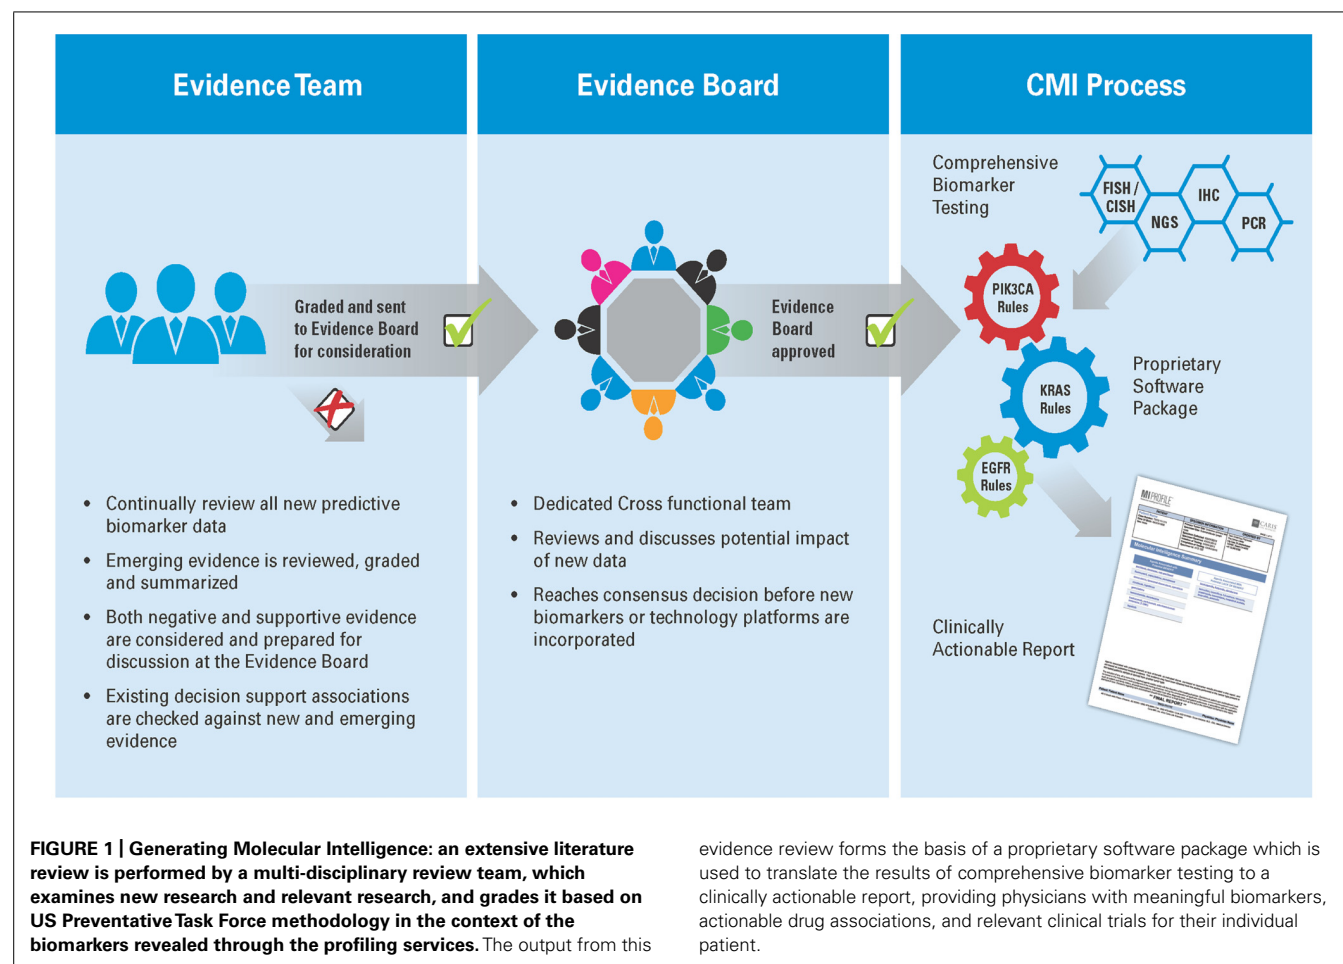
Evidence Team

Graded and sent to Evidence Board for consideration

- Continually review all new predictive biomarker data
- Emerging evidence is reviewed, graded and summarized
- Both negative and supportive evidence are considered and prepared for discussion at the Evidence Board
- Existing decision support associations are checked against new and emerging evidence

Evidence Board

Evidence Board approved

- Dedicated Cross functional team
- Reviews and discusses potential impact of new data
- Reaches consensus decision before new biomarkers or technology platforms are incorporated

CMI Process

Comprehensive Biomarker Testing

FISH / CISH

NGS

IHC

PCR

PIK3CA Rules

KRAS Rules

EGFR Rules

Proprietary Software Package

Clinically Actionable Report

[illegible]

FIGURE 1 | Generating Molecular Intelligence: an extensive literature review is performed by a multi-disciplinary review team, which examines new research and relevant research, and grades it based on US Preventative Task Force methodology in the context of the biomarkers revealed through the profiling services. The output from this evidence review forms the basis of a proprietary software package which is used to translate the results of comprehensive biomarker testing to a clinically actionable report, providing physicians with meaningful biomarkers, actionable drug associations, and relevant clinical trials for their individual patient.